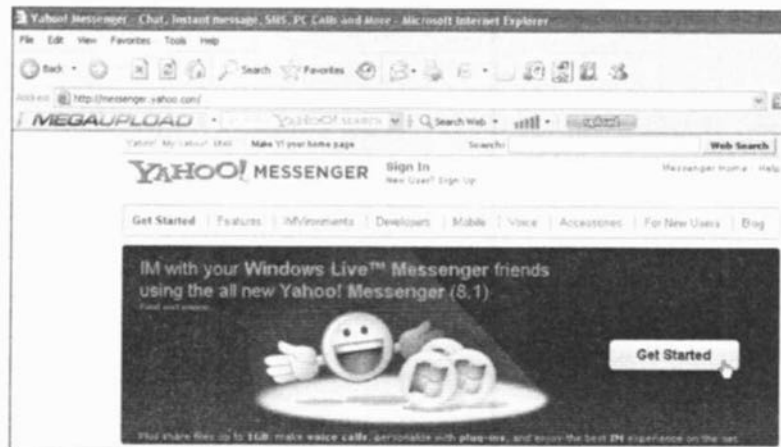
Yahoo! Messenger - Chat, Instant message, SMS, PC Calls and More - Microsoft Internet Explorer

File Edit View Favorites Tools Help

Back Search Favorites

Address http://messenger.yahoo.com/

MEGAUPLOAD Search Web

Yahoo! My Yahoo! Mail Make Y! your home page Search: Web Search

YAHOO! MESSENGER Sign In New User? Sign Up Messenger Home Help

Get Started | Features | IMVironments | Developers | Mobile | Voice | Accessories | For New Users | Blog

IM with your Windows Live™ Messenger friends using the all new Yahoo! Messenger (8.1)

Find out more

Get Started

Plus share files up to 1GB, make voice calls, personalize with plug-ins, and enjoy the best IM experience on the net.